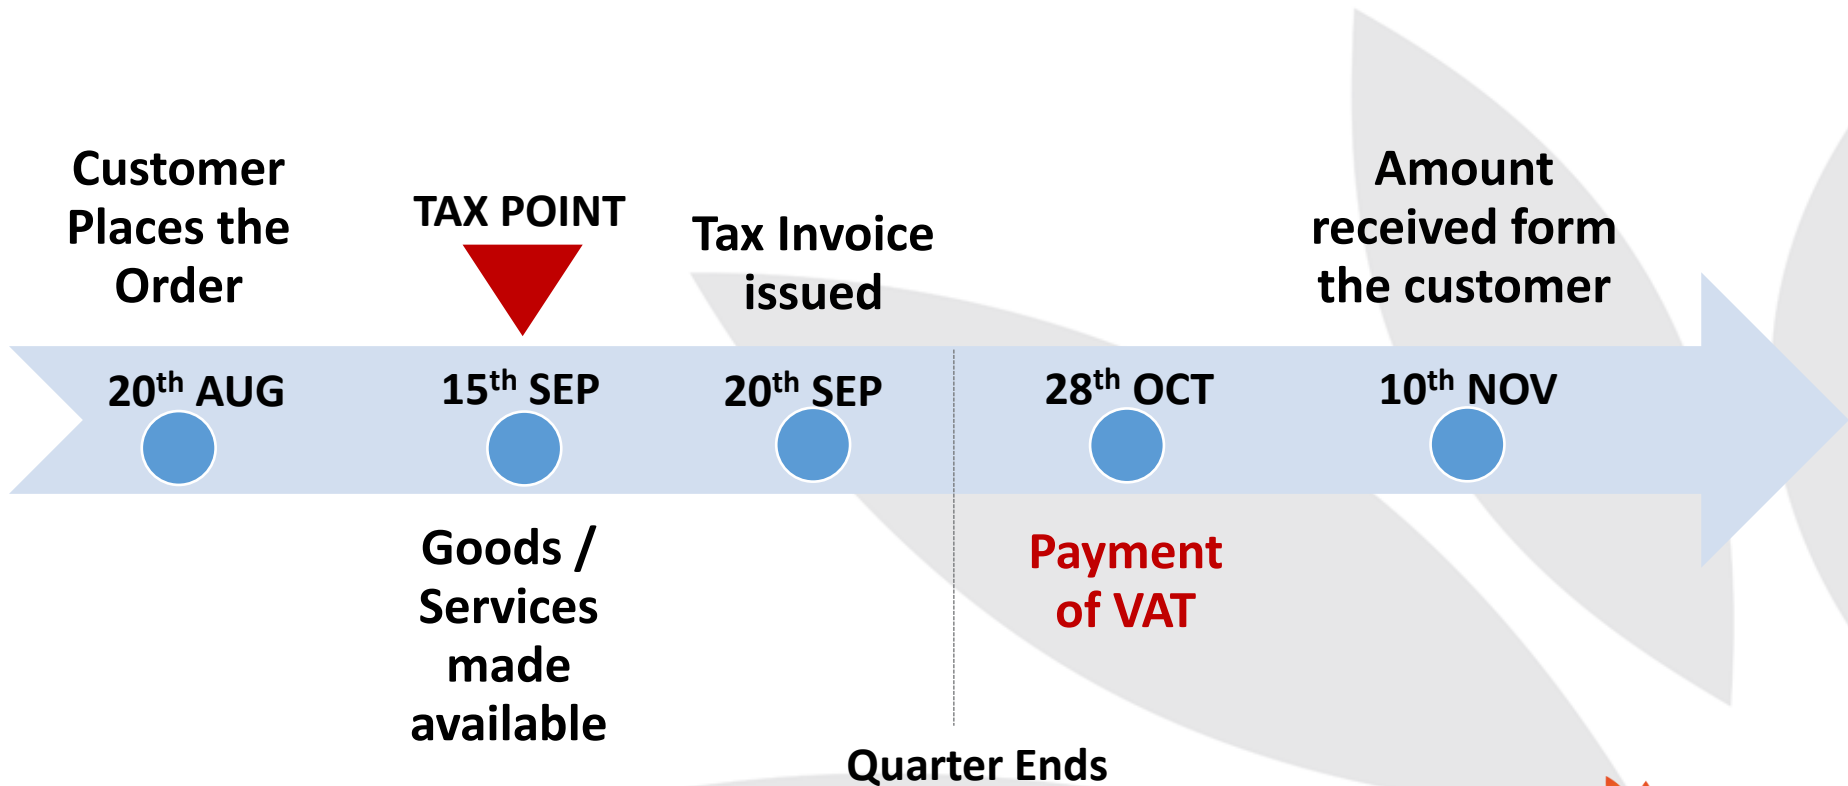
Customer Places the Order

TAX POINT

Tax Invoice issued

Amount received form the customer

20$^{th}$ AUG

15$^{th}$ SEP

20$^{th}$ SEP

28$^{th}$ OCT

10$^{th}$ NOV

Goods / Services made available

Payment of VAT

Quarter Ends